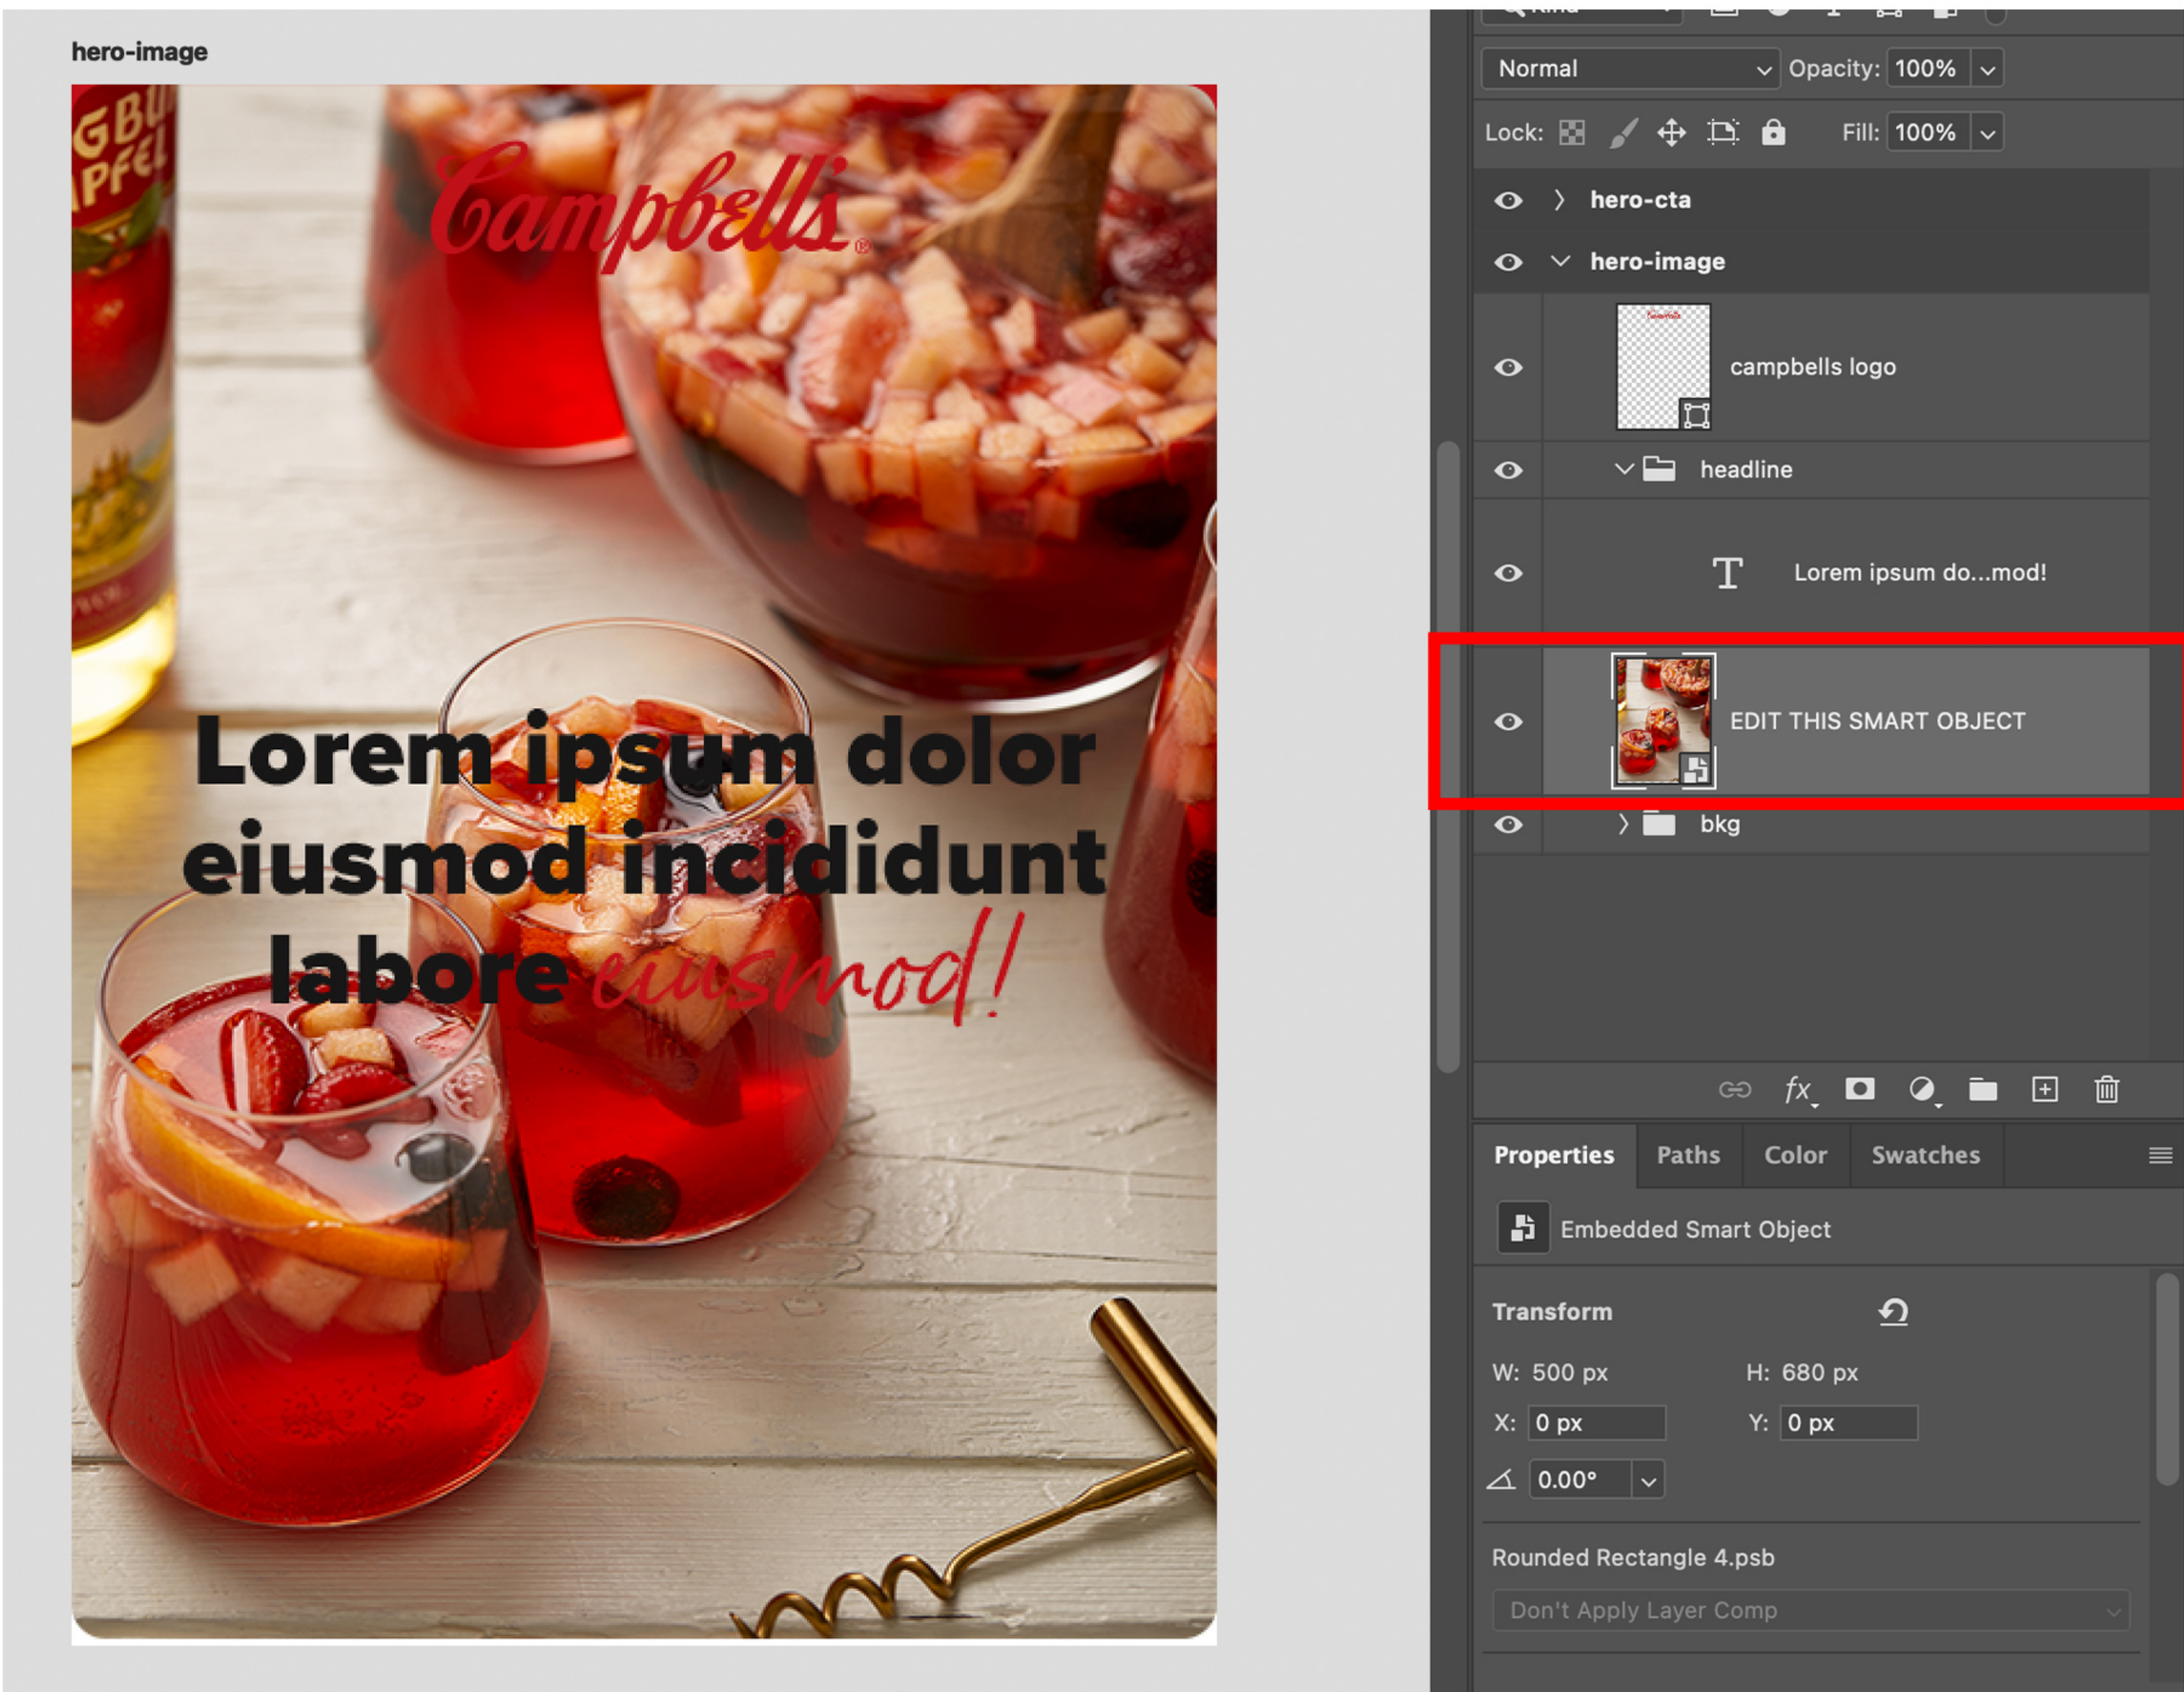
hero-image

GBU
PFEL

Campbell's®

Lorem ipsum dolor eiusmod incididunt labore eiusmod!

Normal
Opacity: 100%
Lock:
Fill: 100%

hero-cta
hero-image
campbells logo
headline
Lorem ipsum do...mod!
EDIT THIS SMART OBJECT
bkg

fx

Properties
Paths
Color
Swatches

Embedded Smart Object

Transform

W: 500 px
H: 680 px
X: 0 px
Y: 0 px
0.00°

Rounded Rectangle 4.psb

Don't Apply Layer Comp